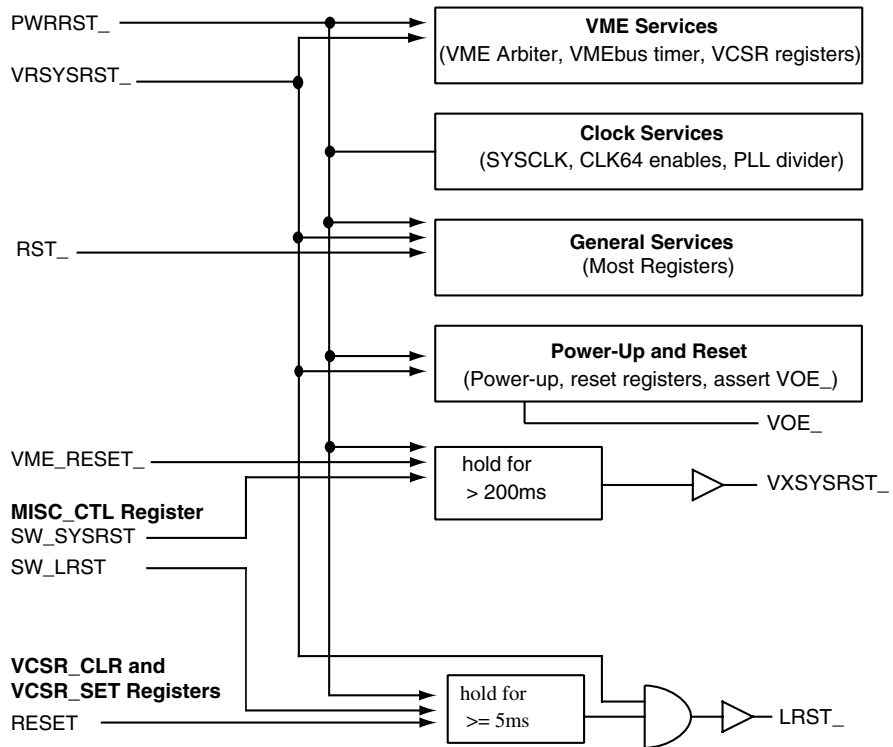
PWRRST_

VRSYSRST_

VME Services
(VME Arbiter, VMEbus timer, VCSR registers)

Clock Services
(SYSCLK, CLK64 enables, PLL divider)

RST_

General Services
(Most Registers)

Power-Up and Reset
(Power-up, reset registers, assert VOE_)

VOE_

VME_RESET_

hold for
> 200ms

VXSYSRST_

MISC_CTL Register
SW_SYSRST

SW_LRST

VCSR_CLR and
VCSR_SET Registers
RESET

hold for
>= 5ms

LRST_